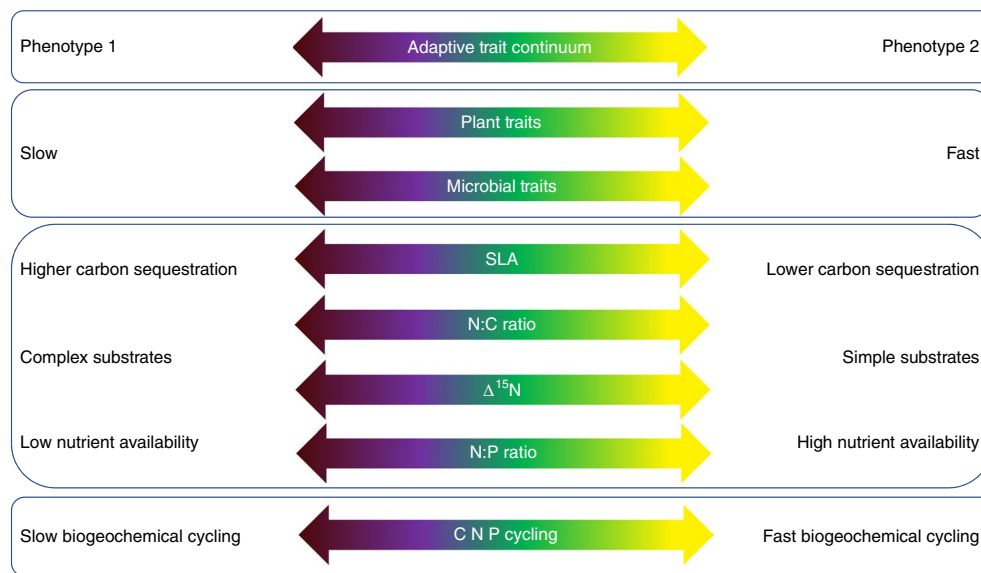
Phenotype 1 Adaptive trait continuum Phenotype 2

Slow Plant traits Fast
Microbial traits

Higher carbon sequestration SLA Lower carbon sequestration
N:C ratio
Complex substrates Simple substrates
$\Delta^{15}N$
Low nutrient availability N:P ratio High nutrient availability

Slow biogeochemical cycling C N P cycling Fast biogeochemical cycling